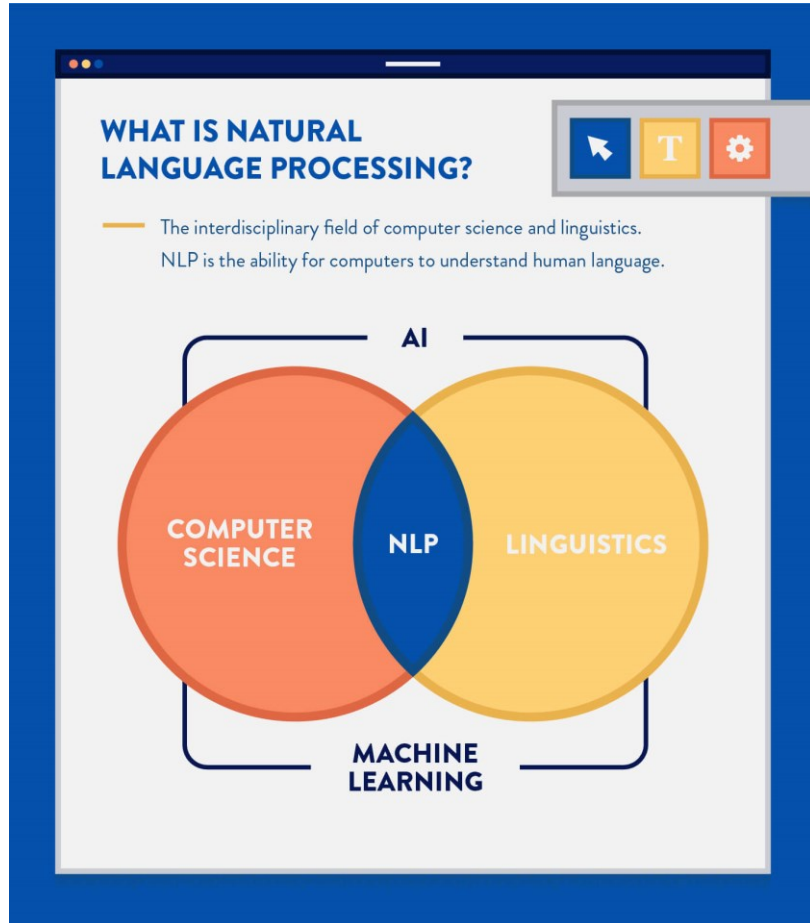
WHAT IS NATURAL LANGUAGE PROCESSING?

T

The interdisciplinary field of computer science and linguistics. NLP is the ability for computers to understand human language.

AI

COMPUTER SCIENCE

NLP

LINGUISTICS

MACHINE LEARNING